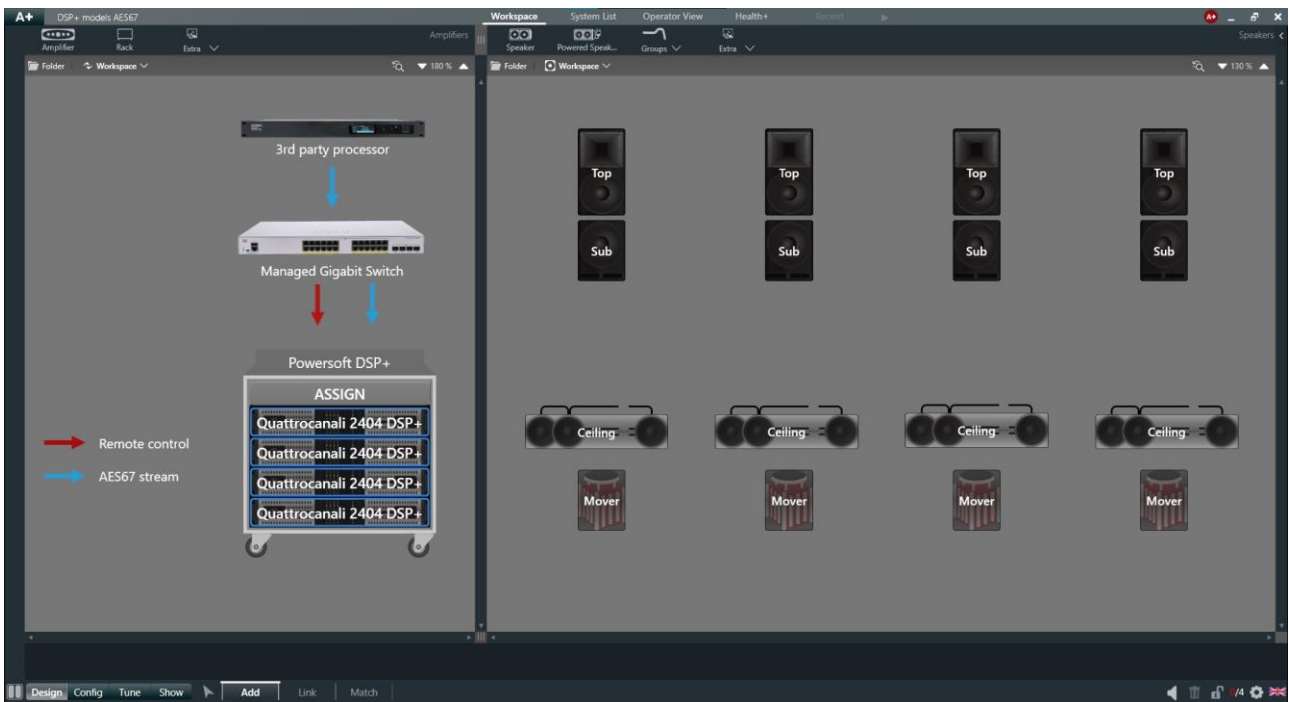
A+ DSP+ models AES67

Workspace System List Operator View Health+ Recent

Amplifier Rack Extra Amplifiers

Speaker Powered Speak... Groups Extra Speakers

Folder Workspace 180 %

Folder Workspace 130 %

3rd party processor

Managed Gigabit Switch

Powersoft DSP+

ASSIGN

Quattrocanali 2404 DSP+

Quattrocanali 2404 DSP+

Quattrocanali 2404 DSP+

Quattrocanali 2404 DSP+

Remote control

AES67 stream

Top Top Top Top

Sub Sub Sub Sub

Ceiling Ceiling Ceiling Ceiling

Mover Mover Mover Mover

Design Config Tune Show Add Link Match

1/4